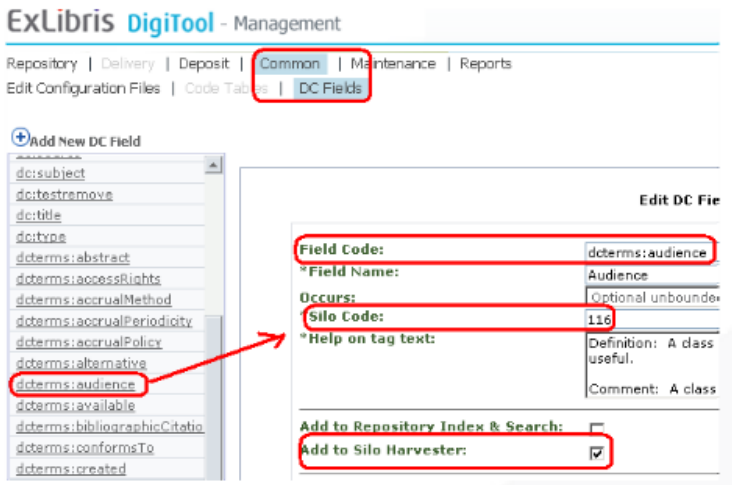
ExLibris DigiTool - Management

Repository | Delivery | Deposit | Common | Maintenance | Reports
Edit Configuration Files | Code Tables | DC Fields

Add New DC Field

dc:subject
dc:testremove
dc:title
dc:type
dcterms:abstract
dcterms:accessRights
dcterms:accrualMethod
dcterms:accrualPeriodicity
dcterms:accrualPolicy
dcterms:alternative
dcterms:audience
dcterms:available
dcterms:bibliographicCitatio
dcterms:conformsTo
dcterms:created

Edit DC Fie

Field Code: dcterms:audience
*Field Name: Audience
Occurs: Optional unbounde
*Silo Code: 116
*Help on tag text: Definition: A class useful.

Comment: A class

Add to Repository Index & Search:
Add to Silo Harvester: